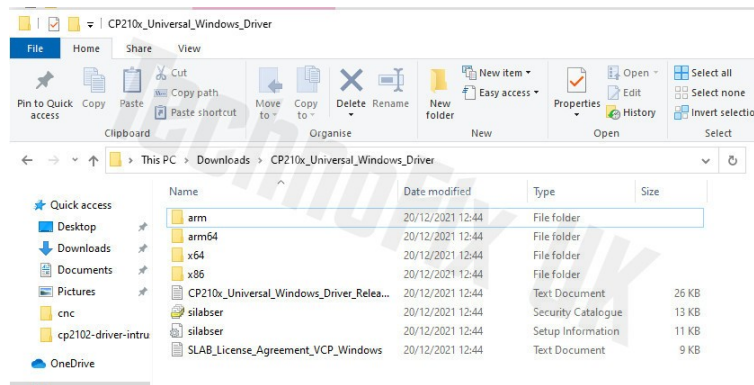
CP210x_Universal_Windows_Driver

File Home Share View

Pin to Quick access Copy Paste Cut Copy path Paste shortcut
Clipboard

Move to Copy to
Organise
Delete Rename

New folder New item Easy access
New

Properties Open Edit History
Open

Select all Select none Invert selection
Select

This PC > Downloads > CP210x_Universal_Windows_Driver

Quick access
Desktop
Downloads
Documents
Pictures
cnc
cp2102-driver-intru
OneDrive

| Name | Date modified | Type | Size |
|---|---|---|---|
| arm | 20/12/2021 12:44 | File folder | |
| arm64 | 20/12/2021 12:44 | File folder | |
| x64 | 20/12/2021 12:44 | File folder | |
| x86 | 20/12/2021 12:44 | File folder | |
| CP210x_Universal_Windows_Driver_Relea... | 20/12/2021 12:44 | Text Document | 26 KB |
| silabser | 20/12/2021 12:44 | Security Catalogue | 13 KB |
| silabser | 20/12/2021 12:44 | Setup Information | 11 KB |
| SLAB_License_Agreement_VCP_Windows | 20/12/2021 12:44 | Text Document | 9 KB |

Technofix.uk